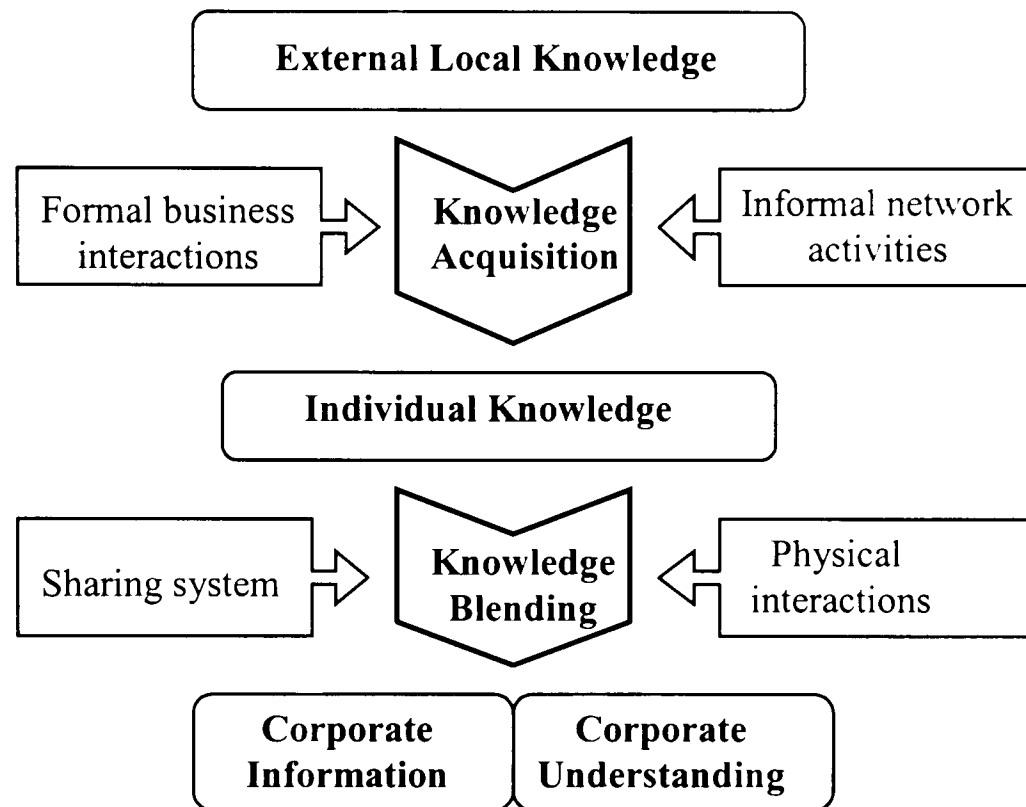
External Local Knowledge

Formal business interactions

Knowledge Acquisition

Informal network activities

Individual Knowledge

Sharing system

Knowledge Blending

Physical interactions

Corporate Information

Corporate Understanding